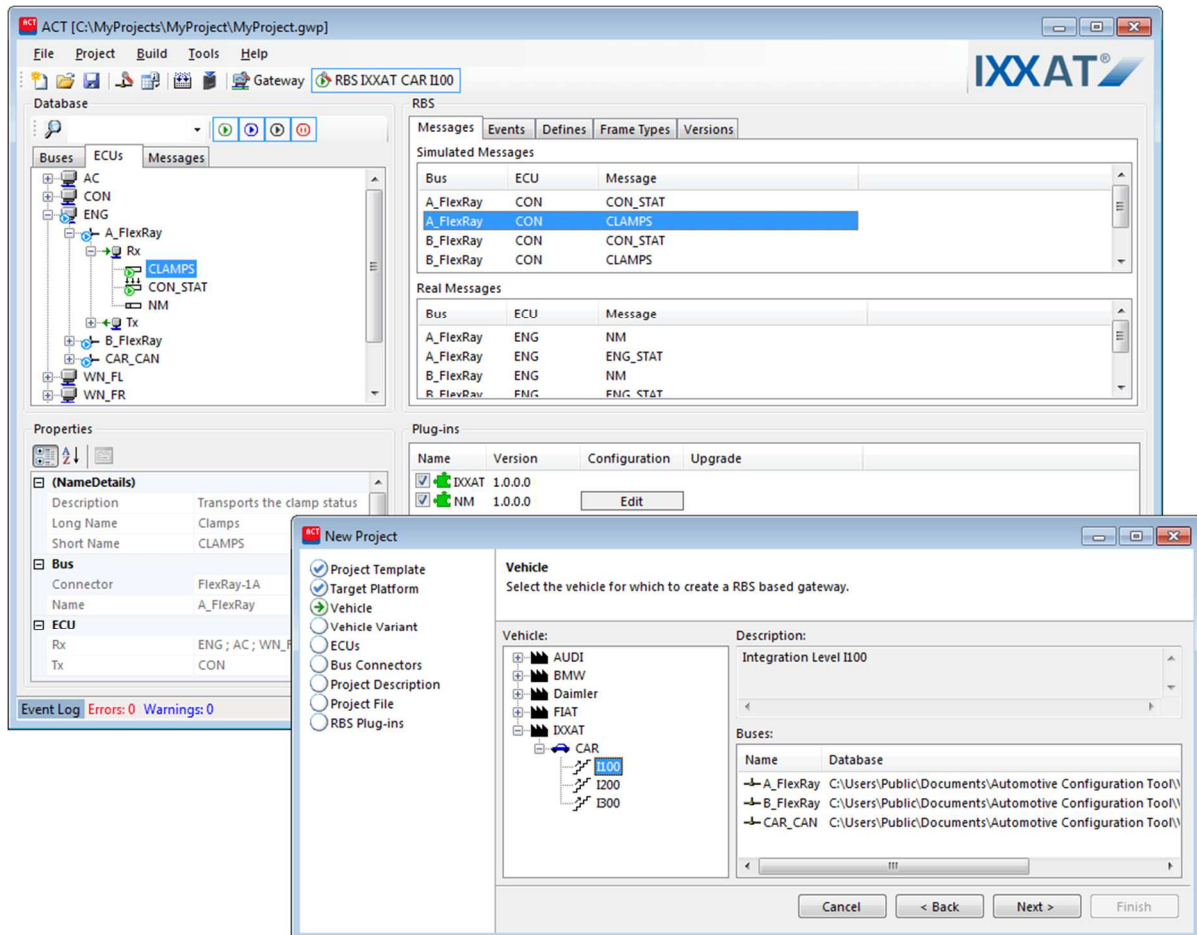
ACT [C:\MyProjects\MyProject\MyProject.gwp]

File Project Build Tools Help

Gateway RBS IXXAT CAR I100

IXXAT®

Database

Buses ECUs Messages

AC
CON
ENG
A_FlexRay
Rx
CLAMPS
CON_STAT
NM
Tx
B_FlexRay
CAR_CAN
WN_FL
WN_FR

RBS

Messages Events Defines Frame Types Versions

Simulated Messages

| Bus | ECU | Message |
|---|---|---|
| A_FlexRay | CON | CON_STAT |
| A_FlexRay | CON | CLAMPS |
| B_FlexRay | CON | CON_STAT |
| B_FlexRay | CON | CLAMPS |

Real Messages

| Bus | ECU | Message |
|---|---|---|
| A_FlexRay | ENG | NM |
| A_FlexRay | ENG | ENG_STAT |
| B_FlexRay | ENG | NM |
| B_FlexRay | ENG | ENG_STAT |

Properties

(NameDetails)
Description Transports the clamp status
Long Name Clamps
Short Name CLAMPS
Bus
Connector FlexRay-1A
Name A_FlexRay
ECU
Rx ENG ; AC ; WN_F
Tx CON

Event Log Errors: 0 Warnings: 0

Plug-ins

| Name | Version | Configuration | Upgrade |
|---|---|---|---|
| IXXAT | 1.0.0.0 | | |
| NM | 1.0.0.0 | Edit | |

New Project

Project Template
Target Platform
Vehicle
Vehicle Variant
ECUs
Bus Connectors
Project Description
Project File
RBS Plug-ins

Vehicle
Select the vehicle for which to create a RBS based gateway.

Vehicle:
AUDI
BMW
Daimler
FIAT
IXXAT
CAR
I100
I200
I300

Description:
Integration Level I100

Buses:

| Name | Database |
|---|---|
| A_FlexRay | C:\Users\Public\Documents\Automotive Configuration Tool\ |
| B_FlexRay | C:\Users\Public\Documents\Automotive Configuration Tool\ |
| CAR_CAN | C:\Users\Public\Documents\Automotive Configuration Tool\ |

Cancel < Back Next > Finish